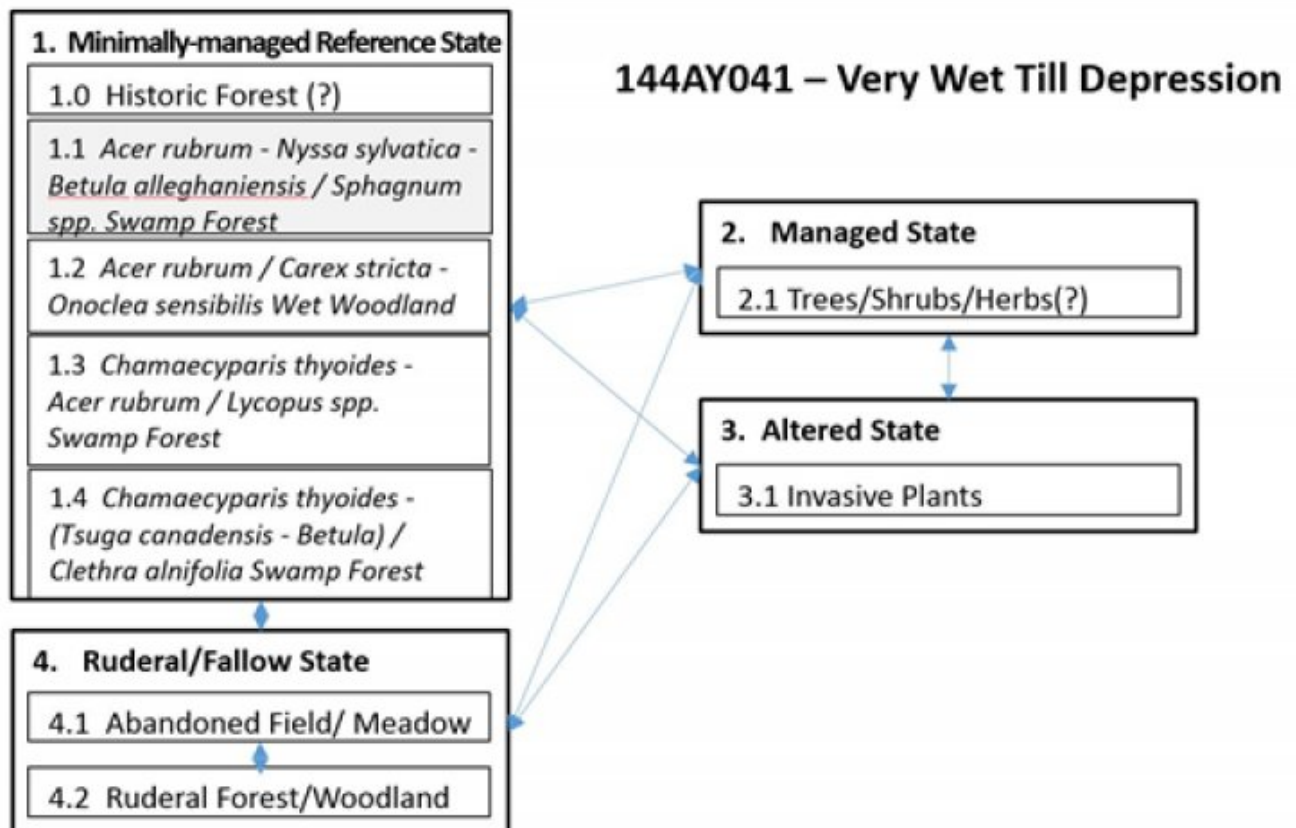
1. Minimally-managed Reference State

1.0 Historic Forest (?)

1.1 *Acer rubrum - Nyssa sylvatica - Betula alleghaniensis / Sphagnum spp. Swamp Forest*

1.2 *Acer rubrum / Carex stricta - Onoclea sensibilis Wet Woodland*

1.3 *Chamaecyparis thyoides - Acer rubrum / Lycopus spp. Swamp Forest*

1.4 *Chamaecyparis thyoides - (Tsuga canadensis - Betula) / Clethra alnifolia Swamp Forest*

144AY041 – Very Wet Till Depression

2. Managed State

2.1 Trees/Shrubs/Herbs(?)

3. Altered State

3.1 Invasive Plants

4. Ruderal/Fallow State

4.1 Abandoned Field/ Meadow

4.2 Ruderal Forest/Woodland